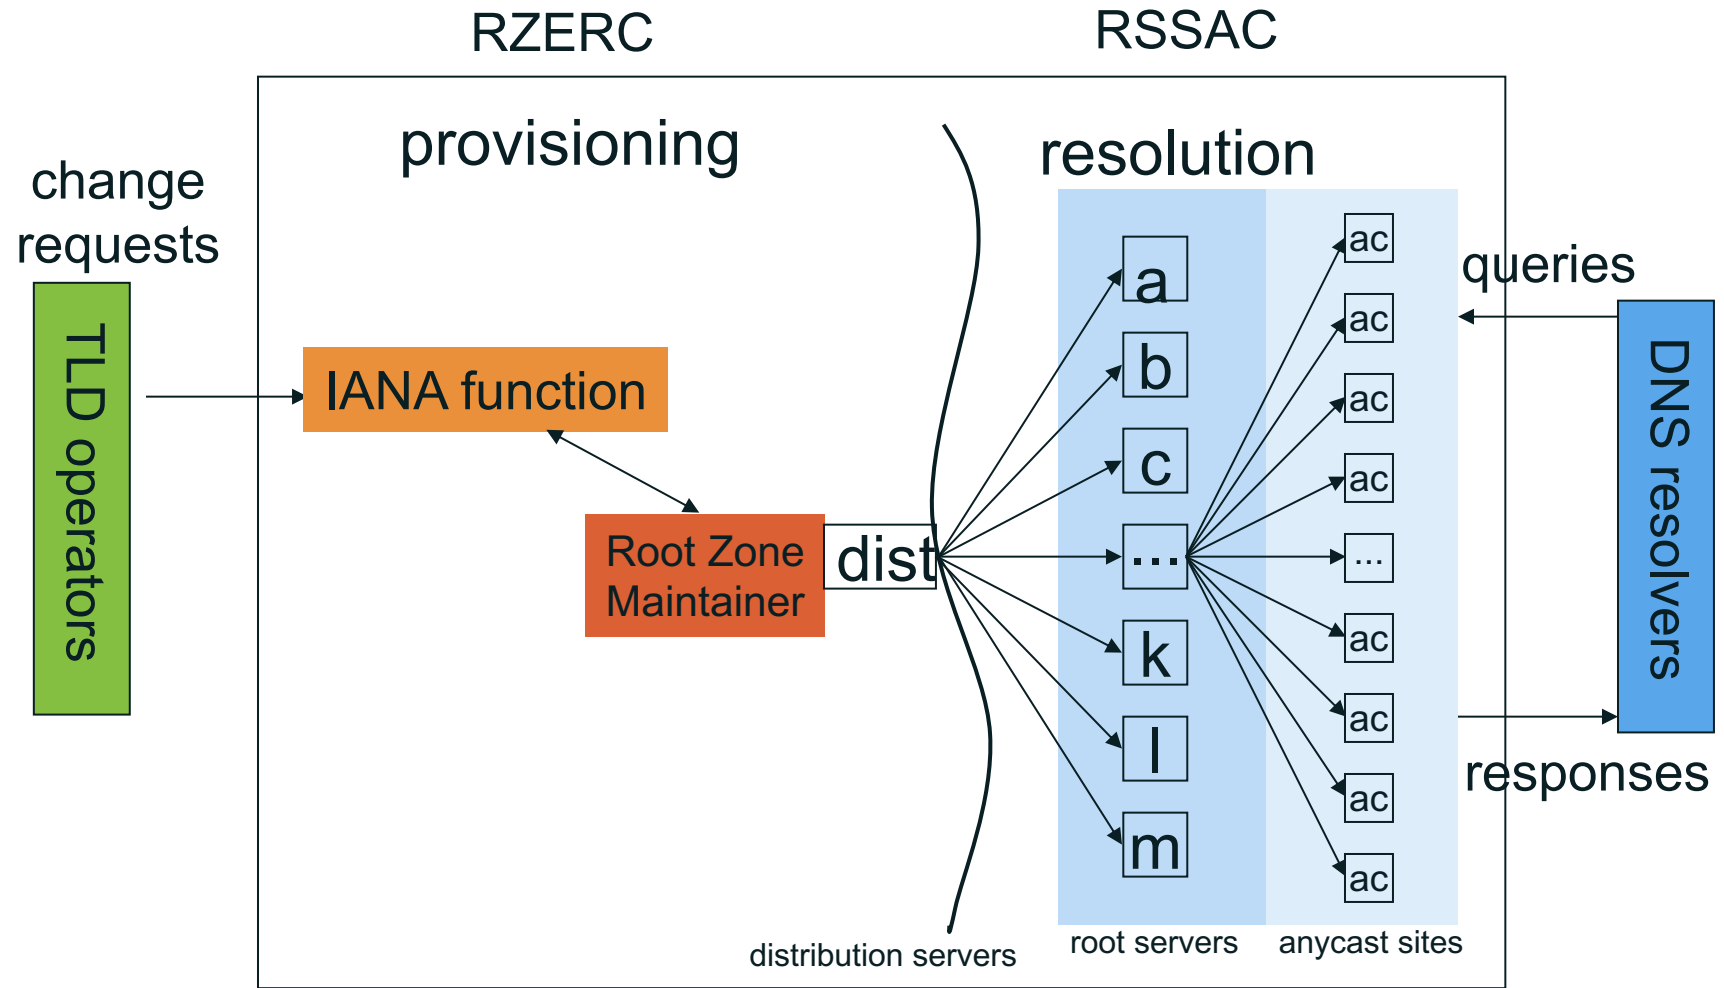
RZERC

RSSAC

change requests

TLD operators

provisioning

IANA function

Root Zone Maintainer

dist

distribution servers

resolution

a

b

c

...

k

l

m

root servers

ac

ac

ac

ac

...

ac

ac

ac

ac

anycast sites

queries

DNS resolvers

responses